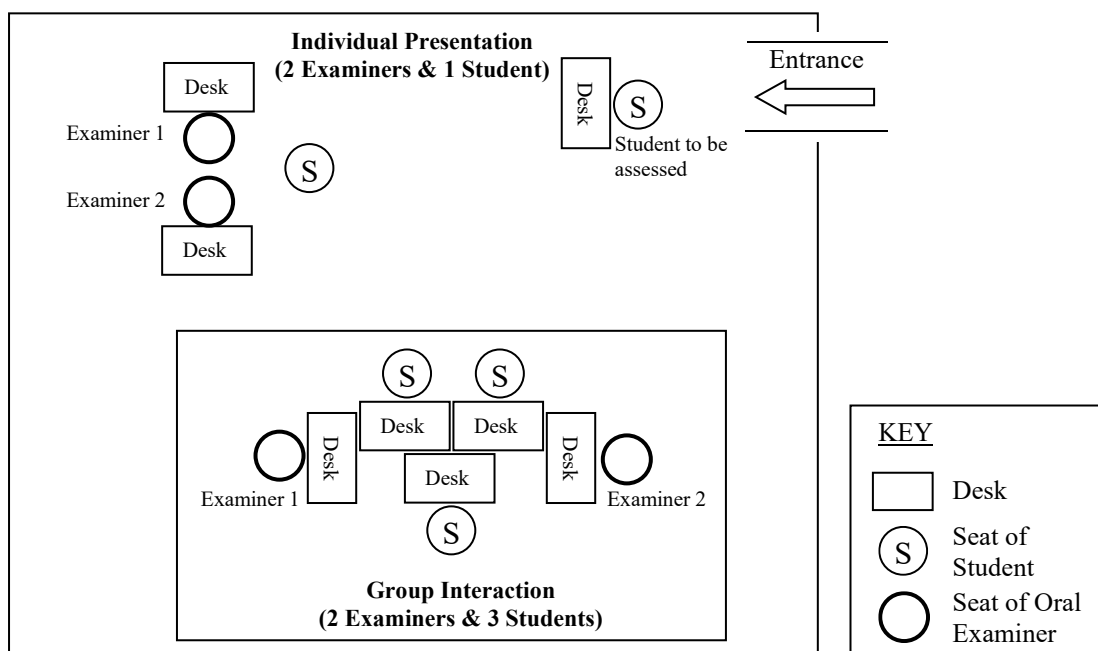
Individual Presentation
(2 Examiners & 1 Student)

Entrance

Desk

Examiner 1

Examiner 2

Desk

S

Desk

S

Student to be assessed

S

S

Desk

Desk

Desk

Desk

Desk

Examiner 1

Examiner 2

S

Group Interaction
(2 Examiners & 3 Students)

KEY

Desk

S

Seat of Student

Seat of Oral Examiner